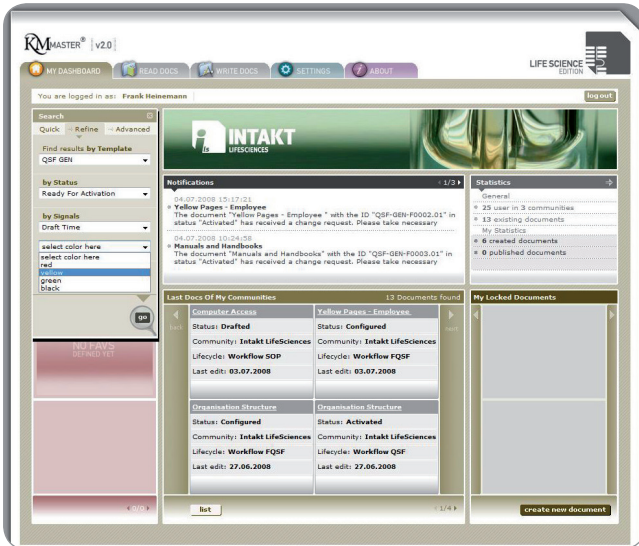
KMMASTER® | v2.0

MY DASHBOARD | READ DOCS | WRITE DOCS | SETTINGS | ABOUT

LIFE SCIENCE EDITION

You are logged in as: Frank Heinemann

log out

Search

Quick | Refine | Advanced

Find results by Template

QSF GEN

by Status

Ready For Activation

by Signals

Draft Time

select color here

select color here
red
yellow
green
black

go

NO FAVS DEFINED YET

0/0

INTAKT LIFESCIENCES

Notifications 1/3

04.07.2008 15:17:21
Yellow Pages - Employee
The document "Yellow Pages - Employee " with the ID "QSF-GEN-F0002.01" in status "Activated" has received a change request. Please take necessary

04.07.2008 10:24:58
Manuals and Handbooks
The document "Manuals and Handbooks" with the ID "QSF-GEN-F0003.01" in status "Activated" has received a change request. Please take necessary

Statistics

General
25 user in 3 communities
13 existing documents
My Statistics
6 created documents
0 published documents

Last Docs Of My Communities | 13 Documents found

back

| Computer Access | Yellow Pages - Employee |
|---|---|
| Status: Drafted | Status: Configured |
| Community: Intakt LifeSciences | Community: Intakt LifeSciences |
| Lifecycle: Workflow SOP | Lifecycle: Workflow FQSF |
| Last edit: 03.07.2008 | Last edit: 03.07.2008 |

next

| Organisation Structure | Organisation Structure |
|---|---|
| Status: Configured | Status: Activated |
| Community: Intakt LifeSciences | Community: Intakt LifeSciences |
| Lifecycle: Workflow FQSF | Lifecycle: Workflow QSF |
| Last edit: 27.06.2008 | Last edit: 27.06.2008 |

list

1/4

My Locked Documents

create new document